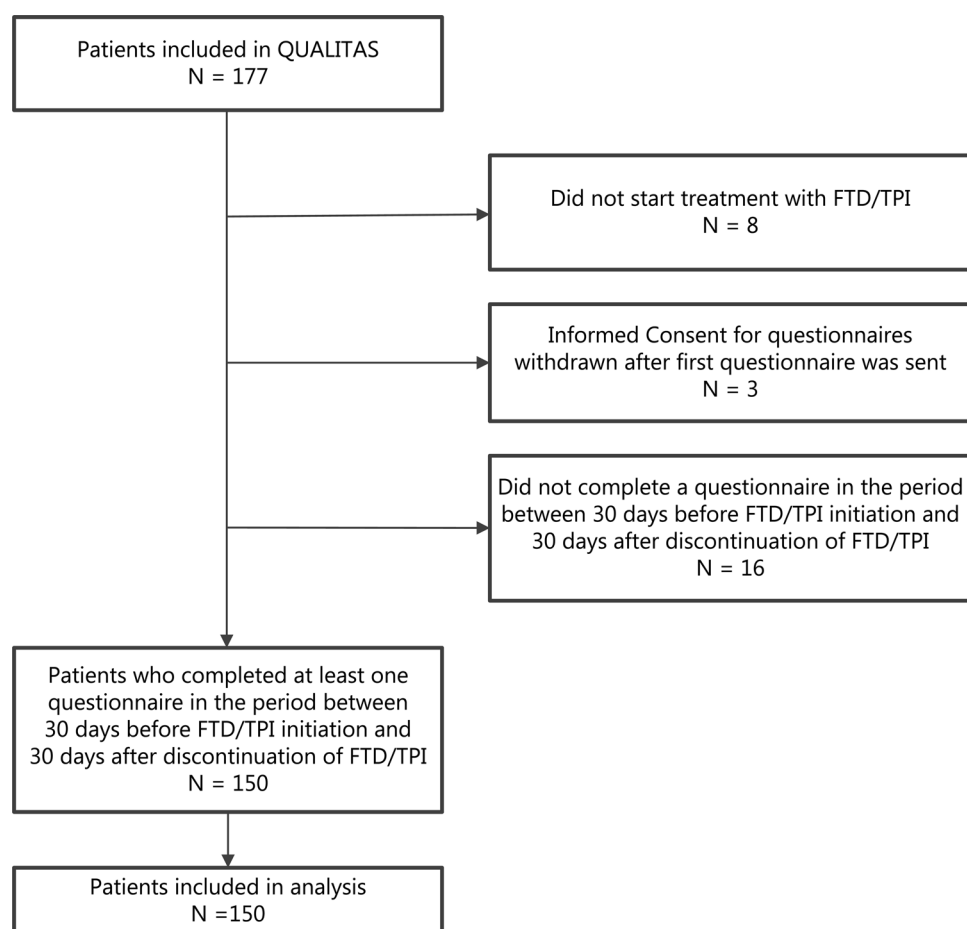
Patients included in QUALITAS
N = 177

Did not start treatment with FTD/TPI
N = 8

Informed Consent for questionnaires withdrawn after first questionnaire was sent
N = 3

Did not complete a questionnaire in the period between 30 days before FTD/TPI initiation and 30 days after discontinuation of FTD/TPI
N = 16

Patients who completed at least one questionnaire in the period between 30 days before FTD/TPI initiation and 30 days after discontinuation of FTD/TPI
N = 150

Patients included in analysis
N =150